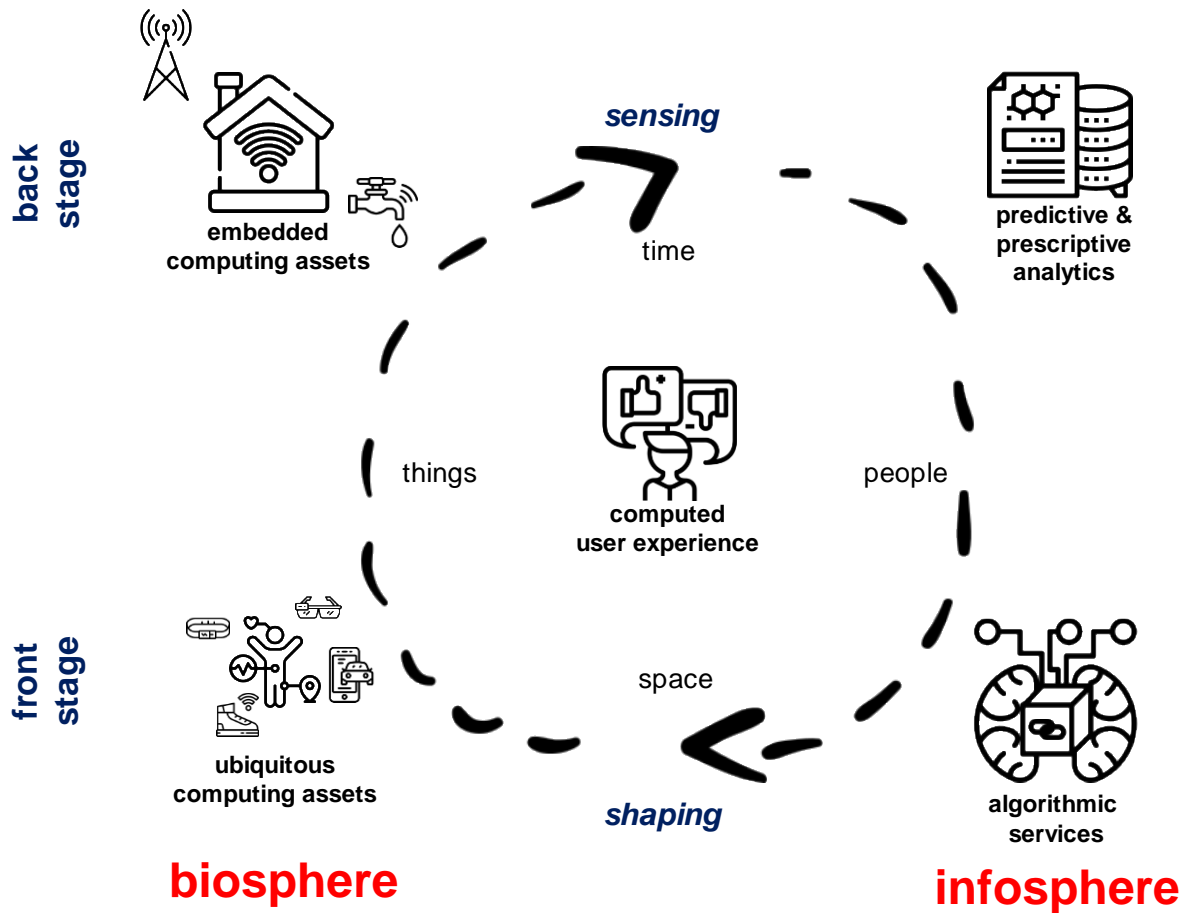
back stage

embedded computing assets

sensing

time

predictive & prescriptive analytics

things

computed user experience

people

front stage

ubiquitous computing assets

space

shaping

algorithmic services

biosphere

infosphere